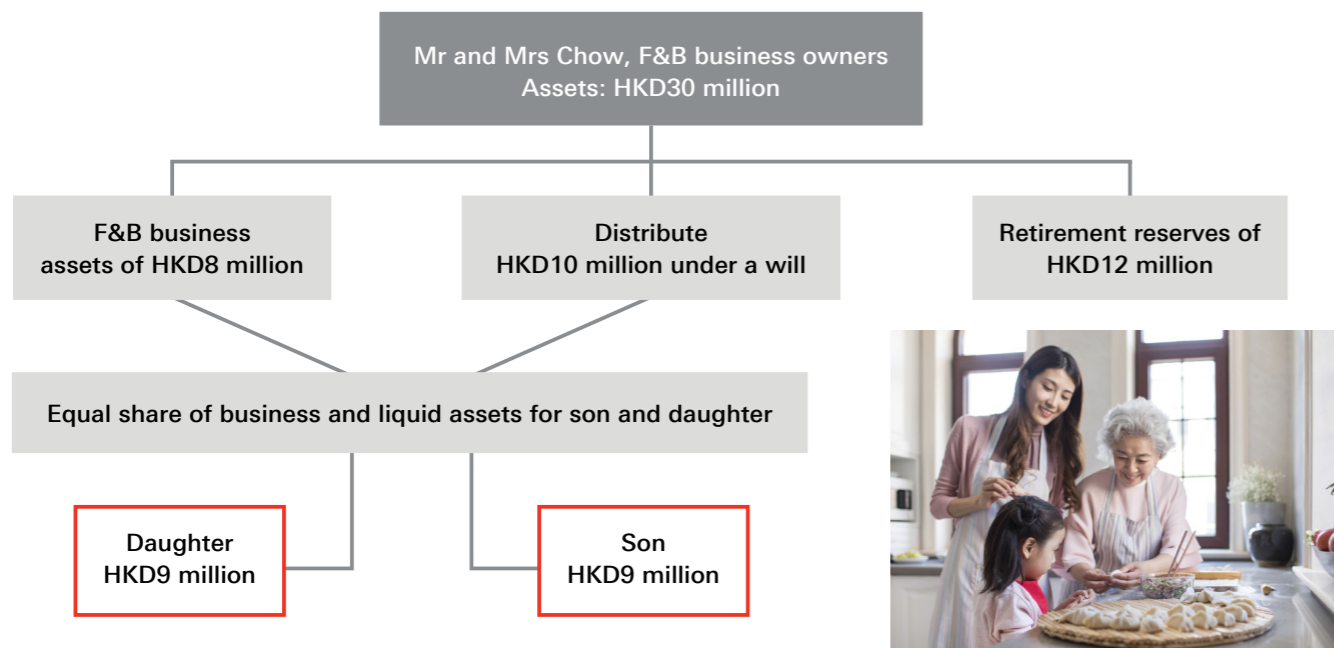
Mr and Mrs Chow, F&B business owners
Assets: HKD30 million

F&B business assets of HKD8 million

Distribute HKD10 million under a will

Retirement reserves of HKD12 million

Equal share of business and liquid assets for son and daughter

Daughter
HKD9 million

Son
HKD9 million